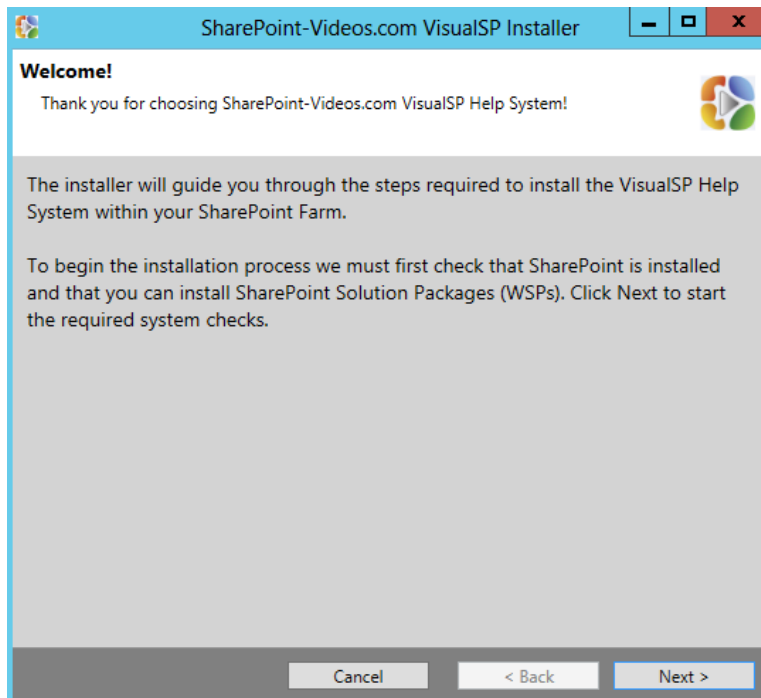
SharePoint-Videos.com VisualSP Installer

Welcome!

Thank you for choosing SharePoint-Videos.com VisualSP Help System!

The installer will guide you through the steps required to install the VisualSP Help System within your SharePoint Farm.

To begin the installation process we must first check that SharePoint is installed and that you can install SharePoint Solution Packages (WSPs). Click Next to start the required system checks.

Cancel
< Back
Next >